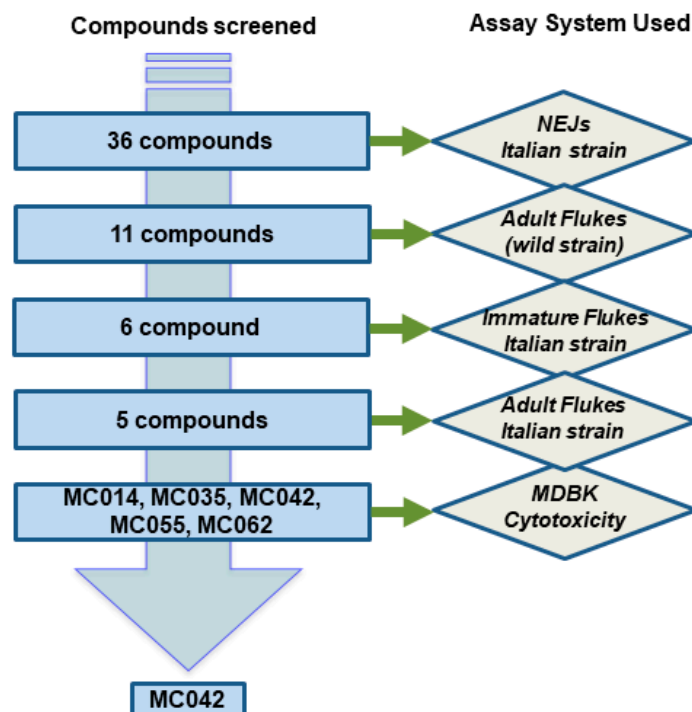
Compounds screened

Assay System Used

36 compounds

NEJs
Italian strain

11 compounds

Adult Flukes
(wild strain)

6 compound

Immature Flukes
Italian strain

5 compounds

Adult Flukes
Italian strain

MC014, MC035, MC042, MC055, MC062

MDBK
Cytotoxicity

MC042